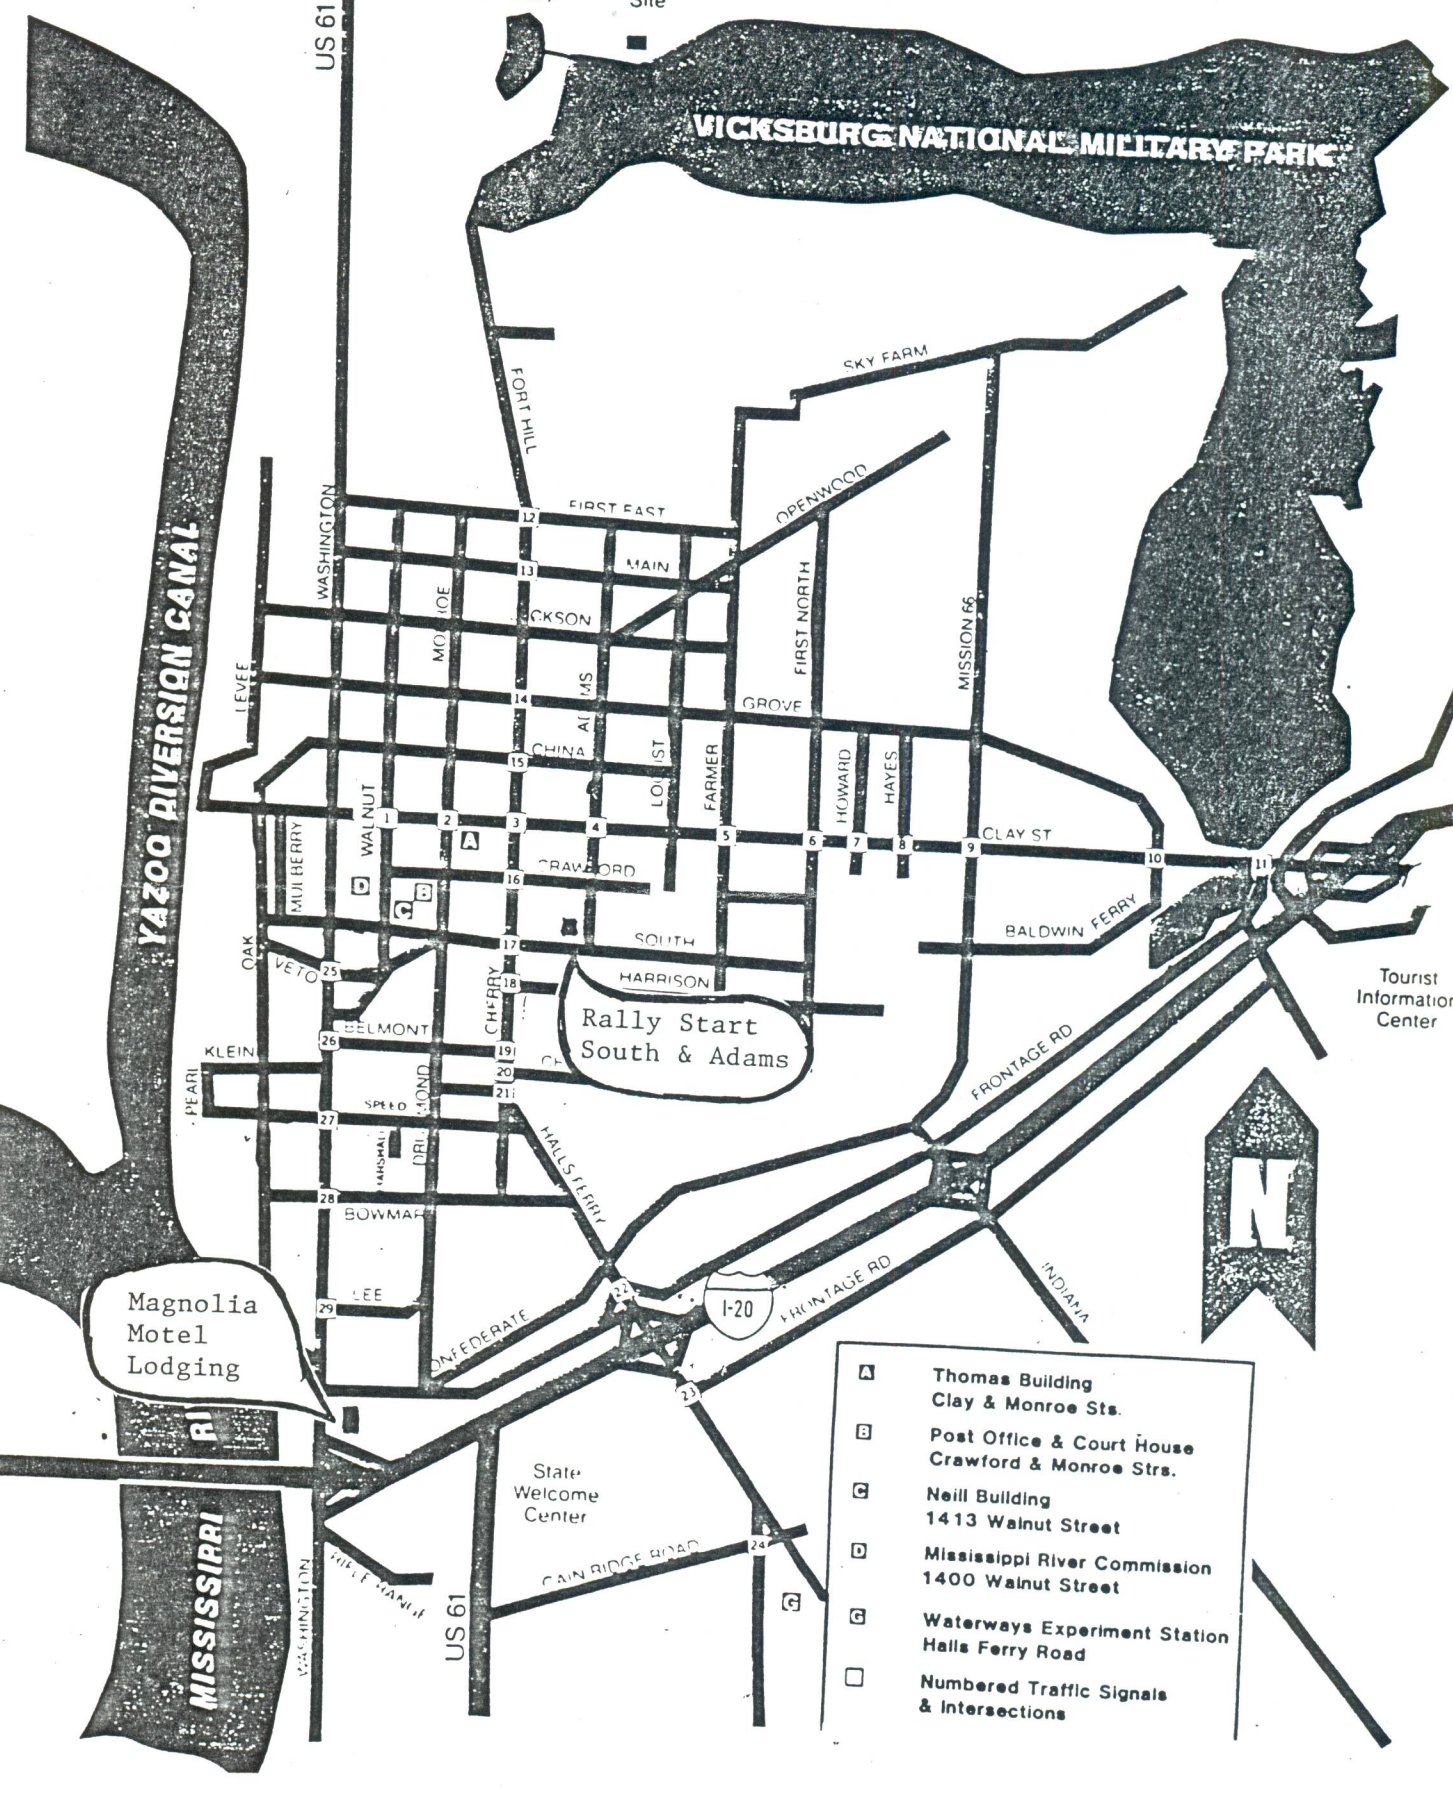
Site

US 61

VICKSBURG NATIONAL MILITARY PARK

YAZOO DIVERSION CANAL

FORT HILL

SKY FARM

OPENWOOD

FIRST EAST

MAIN

CKSON

WASHINGTON

MONROE

LEVEE

FIRST NORTH

MISSION 66

GROVE

ADAMS

CHINA

LOCUST

FARMER

HOWARD

HAYES

CLAY ST

WALNUT

MULBERRY

CRAWFORD

BALDWIN FERRY

SOUTH

HARRISON

OAK

VETO

CHERRY

Rally Start
South & Adams

BELMONT

KLEIN

PEARL

SPEED

DRUMMOND

MARSHALL

HALLS FERRY

FRONTAGE RD

Tourist
Information
Center

BOWMAN

LEE

Magnolia
Motel
Lodging

CONFEDERATE

I-20

FRONTAGE RD

INDIANA

N

RIVER

MISSISSIPPI

State
Welcome
Center

CAIN RIDGE ROAD

RIFLE RANGE

WASHINGTON

US 61

12 13 14 15 1 2 3 4 5 6 7 8 9 10 11 16 17 18 19 20 21 22 23 24 25 26 27 28 29

A B C D G

A Thomas Building
Clay & Monroe Sts.

B Post Office & Court House
Crawford & Monroe Strs.

C Neill Building
1413 Walnut Street

D Mississippi River Commission
1400 Walnut Street

G Waterways Experiment Station
Halls Ferry Road

Numbered Traffic Signals
& Intersections